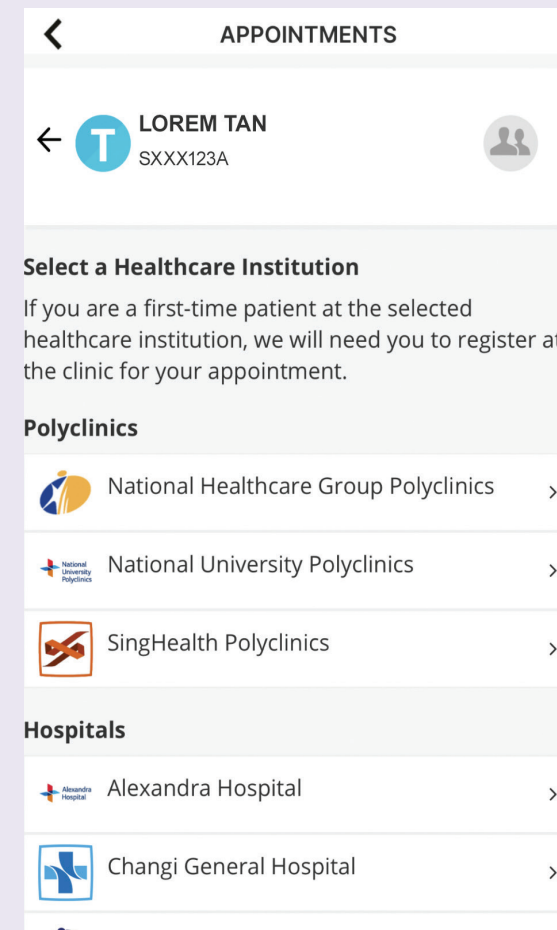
APPOINTMENTS

T LOREM TAN
SXXX123A

Select a Healthcare Institution

If you are a first-time patient at the selected healthcare institution, we will need you to register at the clinic for your appointment.

Polyclinics

National Healthcare Group Polyclinics

National University Polyclinics

National University Polyclinics

SingHealth Polyclinics

Hospitals

Alexandra Hospital

Alexandra Hospital

Changi General Hospital